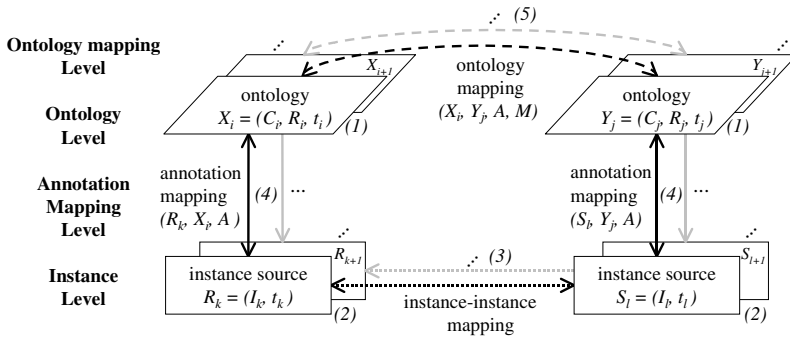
Ontology mapping Level

Ontology Level

Annotation Mapping Level

Instance Level

$\therefore$ (5)

$\therefore$

$X_{i+1}$

ontology
$X_i = (C_i, R_i, t_i)$

(1)

ontology mapping
$(X_i, Y_j, A, M)$

$\therefore$

$Y_{j+1}$

ontology
$Y_j = (C_j, R_j, t_j)$

(1)

annotation mapping
$(R_k, X_i, A)$

(4)

...

annotation mapping
$(S_l, Y_j, A)$

(4)

...

$\therefore$

$R_{k+1}$

instance source
$R_k = (I_k, t_k)$

(2)

$\therefore$ (3)

instance-instance mapping

$\therefore$

$S_{l+1}$

instance source
$S_l = (I_l, t_l)$

(2)